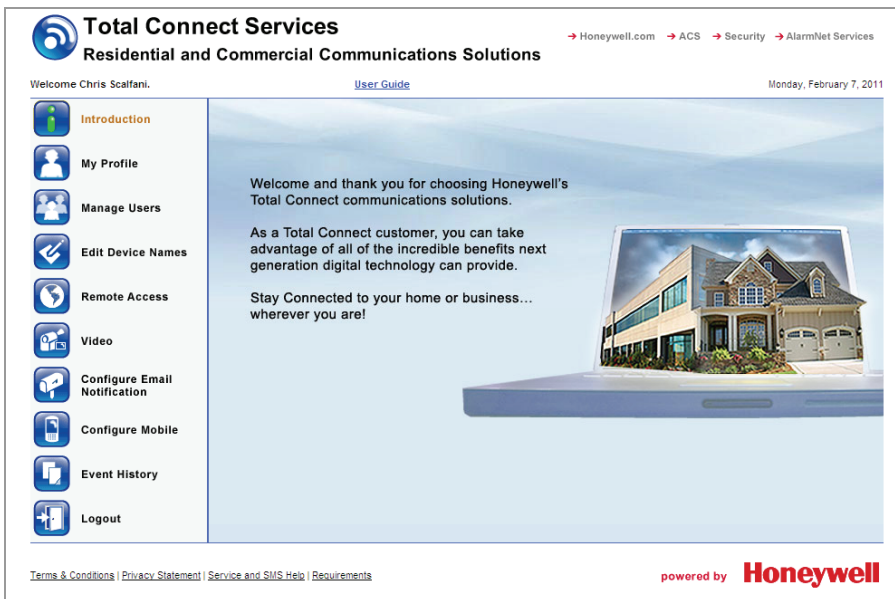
Total Connect Services
Residential and Commercial Communications Solutions

➔ Honeywell.com ➔ ACS ➔ Security ➔ AlarmNet Services

Welcome Chris Scalfani.

User Guide

Monday, February 7, 2011

Introduction

My Profile

Manage Users

Edit Device Names

Remote Access

Video

Configure Email Notification

Configure Mobile

Event History

Logout

Welcome and thank you for choosing Honeywell's Total Connect communications solutions.

As a Total Connect customer, you can take advantage of all of the incredible benefits next generation digital technology can provide.

Stay Connected to your home or business... wherever you are!

Terms & Conditions | Privacy Statement | Service and SMS Help | Requirements

powered by Honeywell